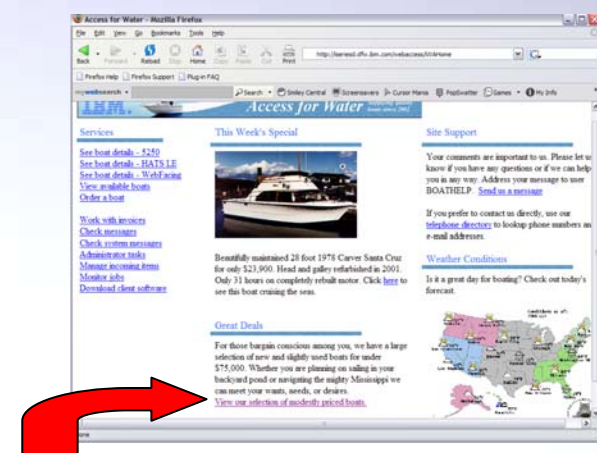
Access for Water - Mozilla Firefox

File Edit View Go Bookmarks Tools Help

Back Forward Reload Stop Home Zoom Paste Cut Print

http://iseries0.dfw.ibm.com/webaccess/iWAHome

Firefox Help Firefox Support Plug-in FAQ

mywebsearch Search Smiley Central Screensavers Cursor Mania PopSwatter Games My Info

IBM. Access for Water

Services

See boat details - 5250
See boat details - HATS LE
See boat details - WebFacing
View available boats
Order a boat

Work with invoices
Check messages
Check system messages
Administrator tasks
Manage incoming items
Monitor jobs
Download client software

This Week's Special

Beautifully maintained 28 foot 1978 Carver Santa Cruz for only \$23,900. Head and galley refurbished in 2001. Only 31 hours on completely rebuilt motor. Click here to see this boat cruising the seas.

Great Deals

For those bargain conscious among you, we have a large selection of new and slightly used boats for under \$75,000. Whether you are planning on sailing in your backyard pond or navigating the mighty Mississippi we can meet your wants, needs, or desires.
View our selection of modestly priced boats.

Site Support

Your comments are important to us. Please let us know if you have any questions or if we can help you in any way. Address your message to user BOATHELP: Send us a message

If you prefer to contact us directly, use our telephone directory to lookup phone numbers and e-mail addresses.

Weather Conditions

Is it a great day for boating? Check out today's forecast.

Done